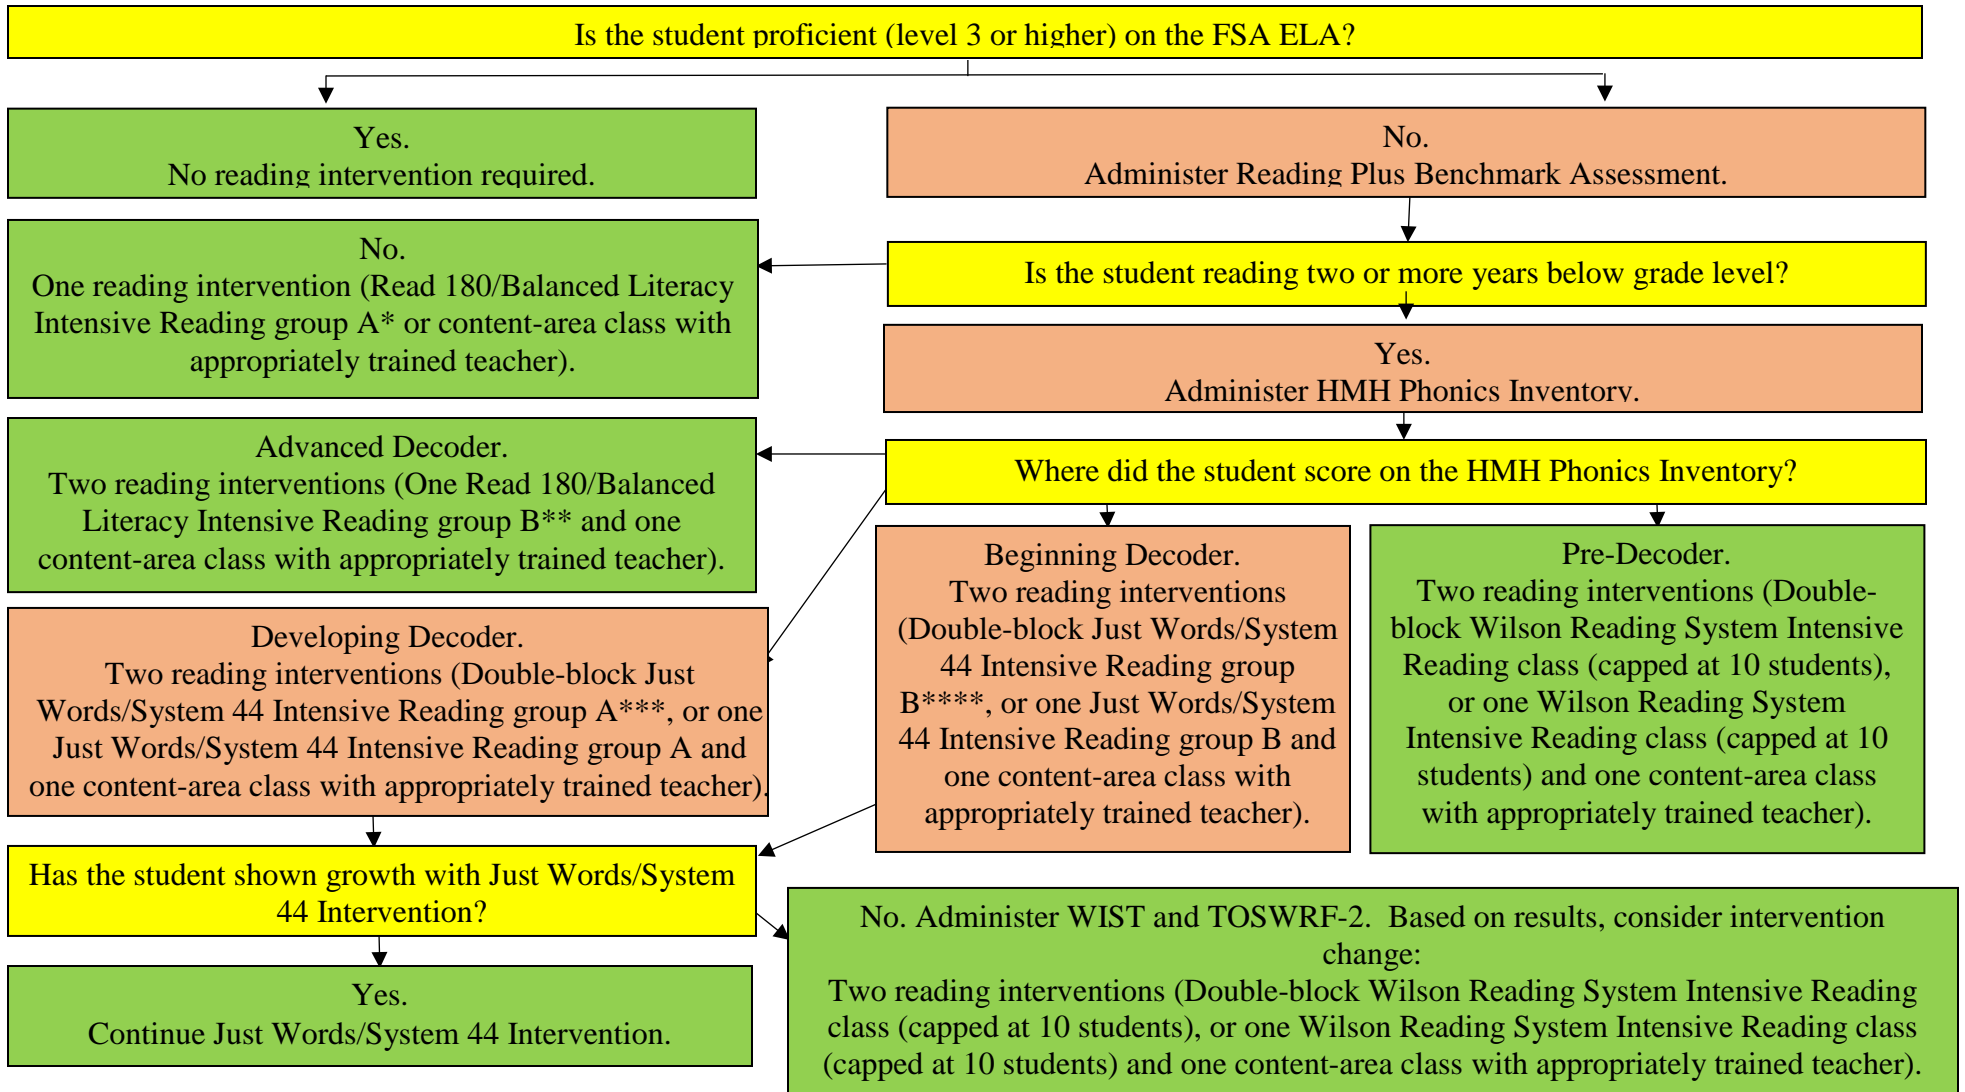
Is the student proficient (level 3 or higher) on the FSA ELA?

Yes.
No reading intervention required.

No.
Administer Reading Plus Benchmark Assessment.

No.
One reading intervention (Read 180/Balanced Literacy Intensive Reading group A* or content-area class with appropriately trained teacher).

Is the student reading two or more years below grade level?

Yes.
Administer HMH Phonics Inventory.

Advanced Decoder.
Two reading interventions (One Read 180/Balanced Literacy Intensive Reading group B** and one content-area class with appropriately trained teacher).

Where did the student score on the HMH Phonics Inventory?

Developing Decoder.
Two reading interventions (Double-block Just Words/System 44 Intensive Reading group A***, or one Just Words/System 44 Intensive Reading group A and one content-area class with appropriately trained teacher).

Beginning Decoder.
Two reading interventions (Double-block Just Words/System 44 Intensive Reading group B****, or one Just Words/System 44 Intensive Reading group B and one content-area class with appropriately trained teacher).

Pre-Decoder.
Two reading interventions (Double-block Wilson Reading System Intensive Reading class (capped at 10 students), or one Wilson Reading System Intensive Reading class (capped at 10 students) and one content-area class with appropriately trained teacher).

Has the student shown growth with Just Words/System 44 Intervention?

Yes.
Continue Just Words/System 44 Intervention.

No. Administer WIST and TOSWRF-2. Based on results, consider intervention change:
Two reading interventions (Double-block Wilson Reading System Intensive Reading class (capped at 10 students), or one Wilson Reading System Intensive Reading class (capped at 10 students) and one content-area class with appropriately trained teacher).